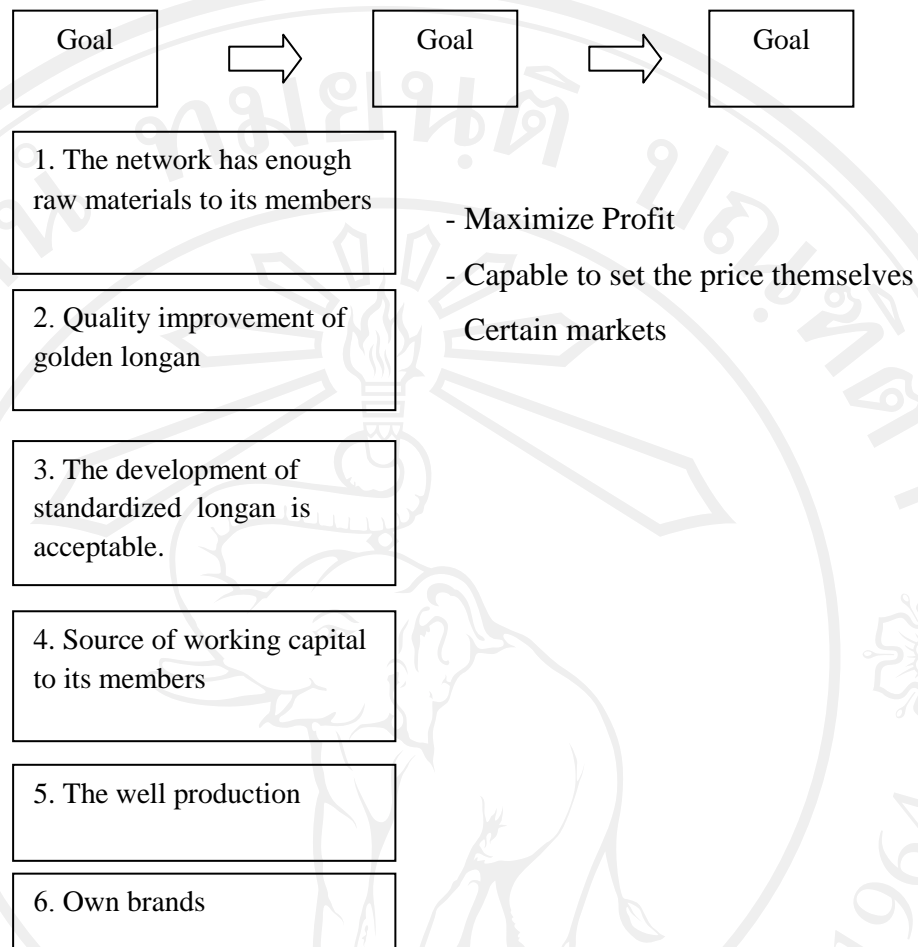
Goal

Goal

Goal

1. The network has enough raw materials to its members

2. Quality improvement of golden longan

3. The development of standardized longan is acceptable.

4. Source of working capital to its members

5. The well production

6. Own brands

- Maximize Profit

- Capable to set the price themselves

Certain markets